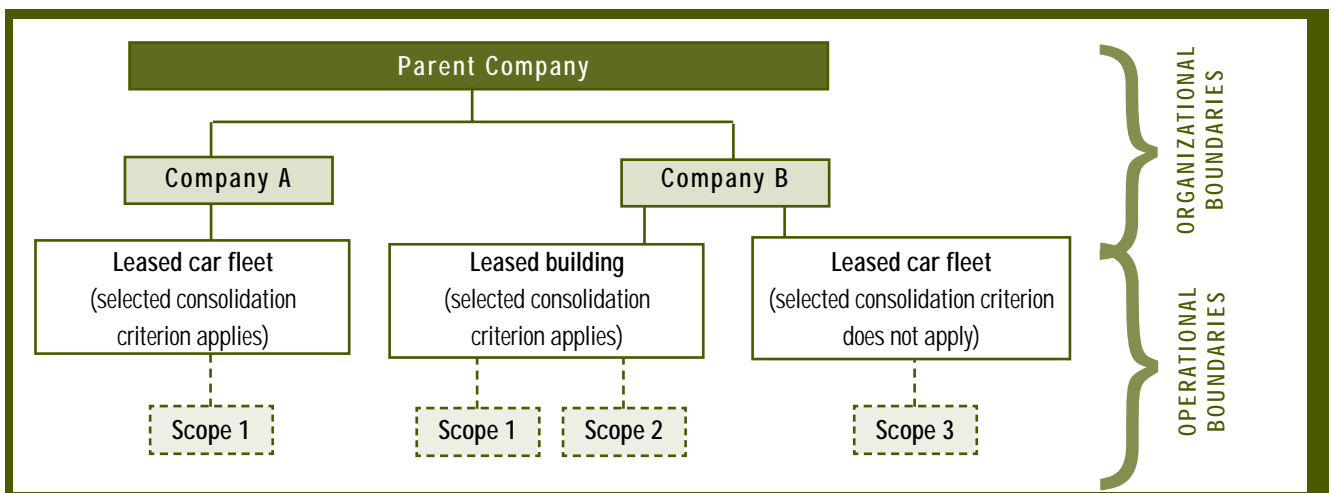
Parent Company

Company A

Company B

Leased car fleet
(selected consolidation criterion applies)

Leased building
(selected consolidation criterion applies)

Leased car fleet
(selected consolidation criterion does not apply)

Scope 1

Scope 1

Scope 2

Scope 3

ORGANIZATIONAL BOUNDARIES

OPERATIONAL BOUNDARIES